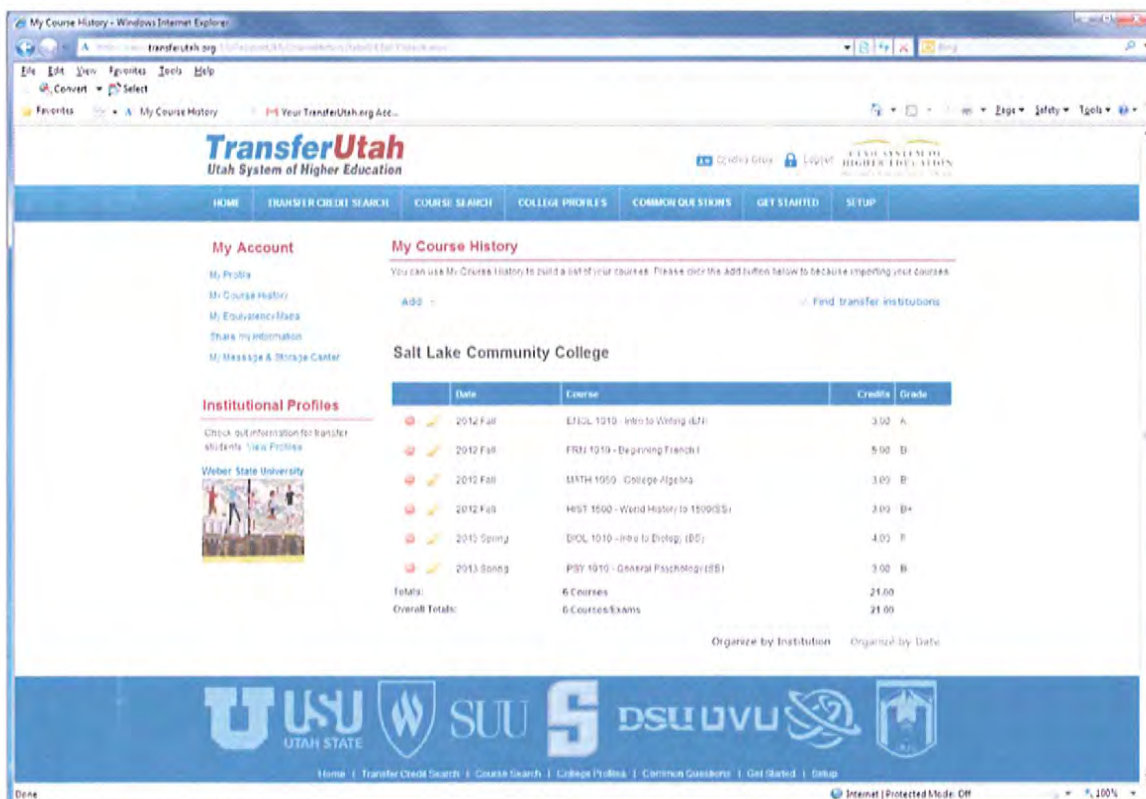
My Course History - Windows Internet Explorer

transferutah.org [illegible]

File Edit View Favorites Tools Help

Convert Select

Favorites My Course History Your TransferUtah.org Acc...

Page Safety Tools

TransferUtah
Utah System of Higher Education

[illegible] Logout UTAH SYSTEM OF HIGHER EDUCATION

HOME TRANSFER CREDIT SEARCH COURSE SEARCH COLLEGE PROFILES COMMON QUESTIONS GET STARTED SETUP

My Account

My Profile
My Course History
My Equivalency Maps
Share my information
My Message & Storage Center

Institutional Profiles

Check out information for transfer students. View Profiles

Weber State University

My Course History

You can use My Course History to build a list of your courses. Please click the add button below to begin importing your courses.

Add

Find transfer institutions

Salt Lake Community College

| | Date | Course | Credits | Grade |
|---|---|---|---|---|
| | 2012 Fall | ENGL 1010 - Intro to Writing (EN) | 3.00 | A |
| | 2012 Fall | FRN 1010 - Beginning French I | 5.00 | B |
| | 2012 Fall | MATH 1050 - College Algebra | 3.00 | B |
| | 2012 Fall | HIST 1500 - World History to 1500(SS) | 3.00 | B+ |
| | 2013 Spring | BIOL 1010 - Intro to Biology (BS) | 4.00 | P |
| | 2013 Spring | PSY 1010 - General Psychology (SS) | 3.00 | B |
| Totals: | | 6 Courses | 21.00 | |
| Overall Totals: | | 6 Courses/Exams | 21.00 | |

Organize by Institution Organize by Date

USU UTAH STATE SUU DSU UVU

Home | Transfer Credit Search | Course Search | College Profiles | Common Questions | Get Started | Setup

Done Internet | Protected Mode: Off 100%